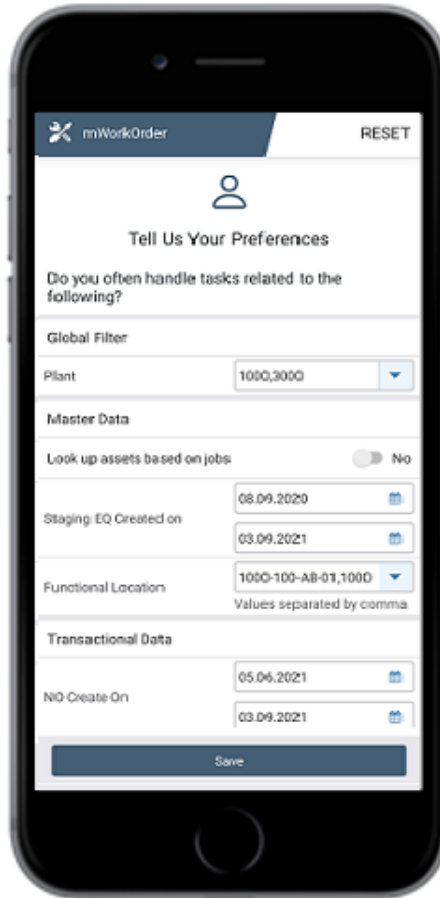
mWorkOrder

RESET

Tell Us Your Preferences

Do you often handle tasks related to the following?

Global Filter

Plant

1000,3000

Master Data

Look up assets based on jobs

No

Staging: EQ Created on

08.09.2020

03.09.2021

Functional Location

1000-100-AB-01,100D

Values separated by comma

Transactional Data

NO Create On

05.06.2021

03.09.2021

Save